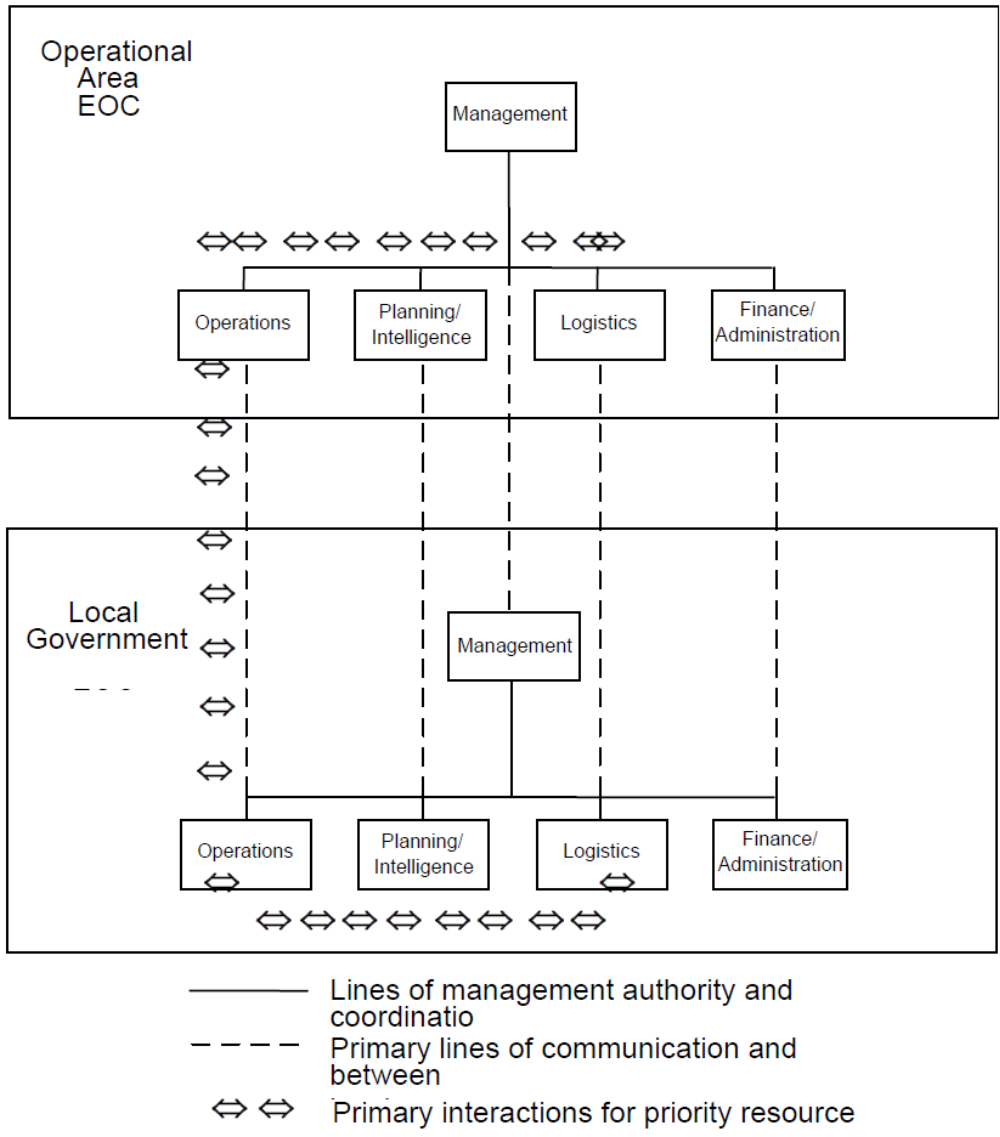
Operational Area EOC

Management

Operations

Planning/ Intelligence

Logistics

Finance/ Administration

Local Government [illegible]

Management

Operations

Planning/ Intelligence

Logistics

Finance/ Administration

Lines of management authority and coordinatio

Primary lines of communication and between

Primary interactions for priority resource